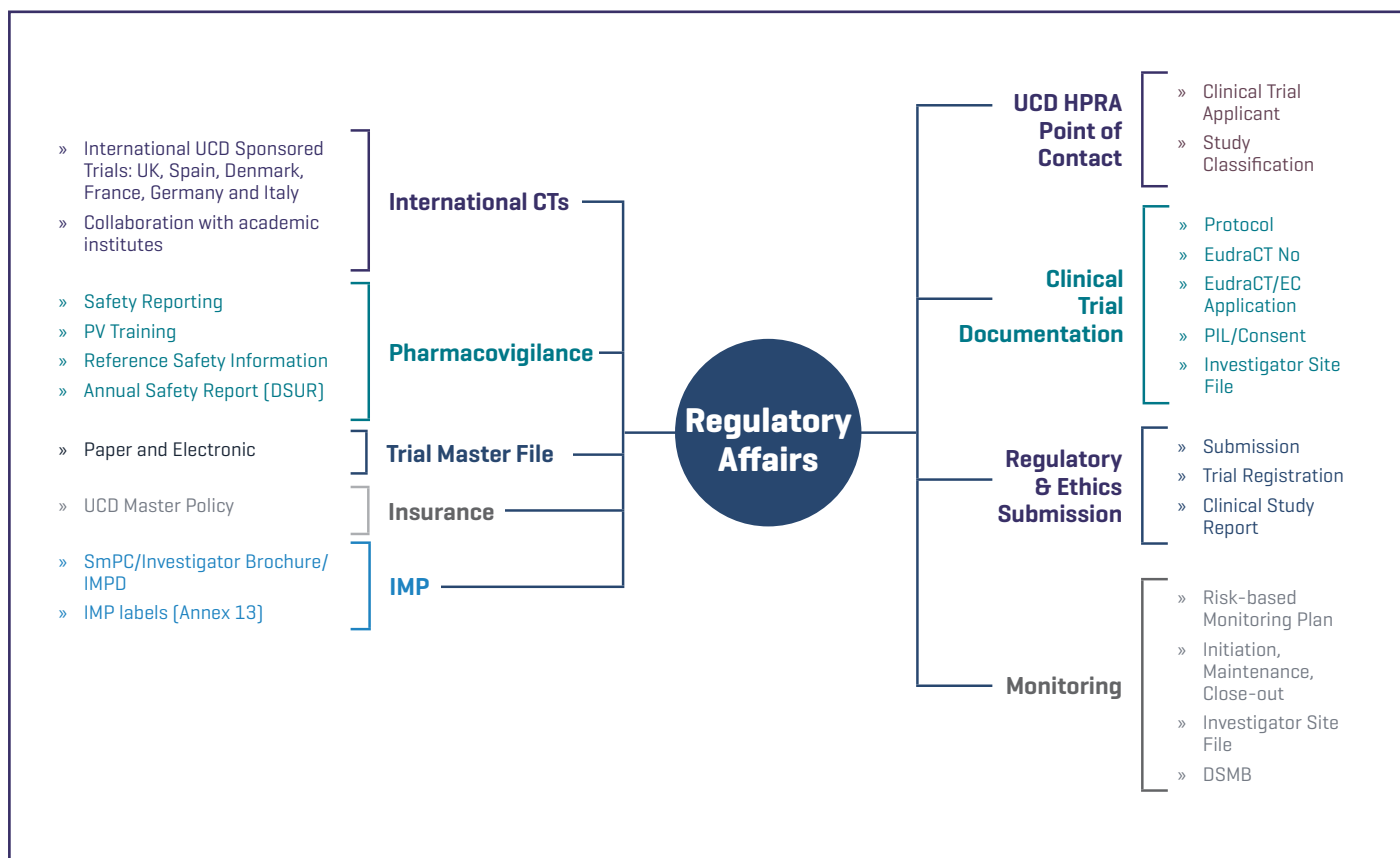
Regulatory Affairs

» International UCD Sponsored Trials: UK, Spain, Denmark, France, Germany and Italy
» Collaboration with academic institutes

International CTs

» Safety Reporting
» PV Training
» Reference Safety Information
» Annual Safety Report (DSUR)

Pharmacovigilance

» Paper and Electronic

Trial Master File

» UCD Master Policy

Insurance

» SmPC/Investigator Brochure/ IMPD
» IMP labels (Annex 13)

IMP

UCD HPRA Point of Contact

» Clinical Trial Applicant
» Study Classification

Clinical Trial Documentation

» Protocol
» EudraCT No
» EudraCT/EC Application
» PIL/Consent
» Investigator Site File

Regulatory & Ethics Submission

» Submission
» Trial Registration
» Clinical Study Report

Monitoring

» Risk-based Monitoring Plan
» Initiation, Maintenance, Close-out
» Investigator Site File
» DSMB